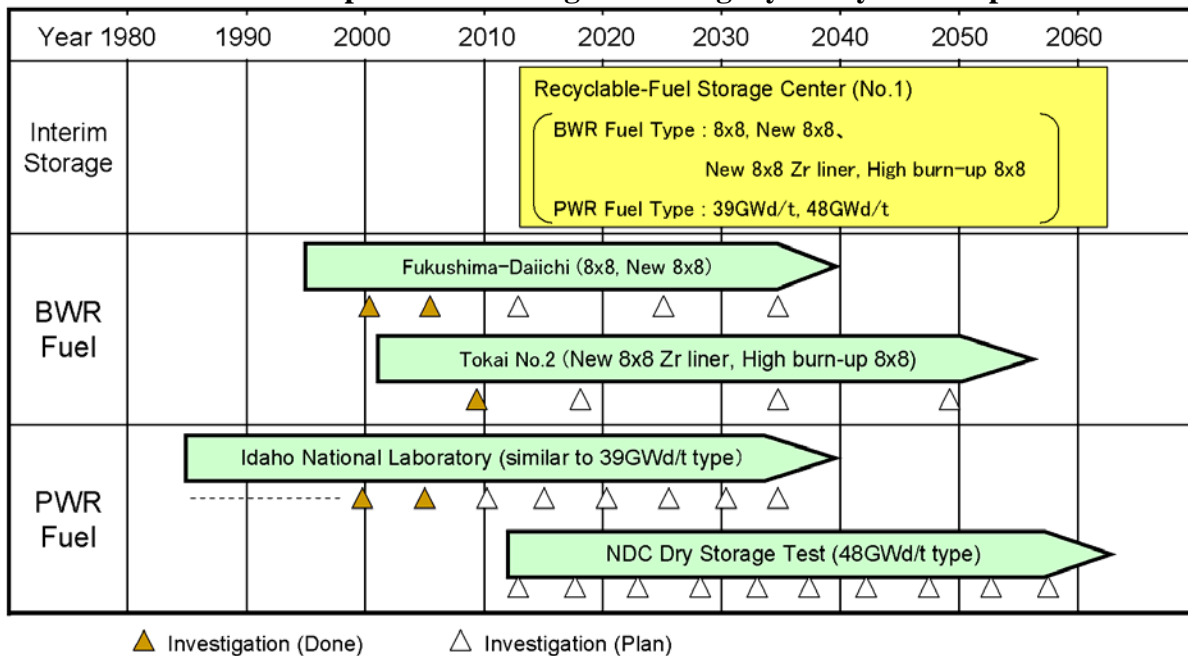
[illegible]

| Year 1980 | 1990 | 2000 | 2010 | 2020 | 2030 | 2040 | 2050 | 2060 |
|---|---|---|---|---|---|---|---|---|
| Interim Storage | Recyclable-Fuel Storage Center (No.1) BWR Fuel Type : 8x8, New 8x8、 New 8x8 Zr liner, High burn-up 8x8 PWR Fuel Type : 39GWd/t, 48GWd/t | | | | | | | |
| BWR Fuel | Fukushima-Daiichi (8x8, New 8x8) Tokai No.2 (New 8x8 Zr liner, High burn-up 8x8) | | | | | | | |
| PWR Fuel | Idaho National Laboratory (similar to 39GWd/t type) NDC Dry Storage Test (48GWd/t type) | | | | | | | |

▲ Investigation (Done) △ Investigation (Plan)